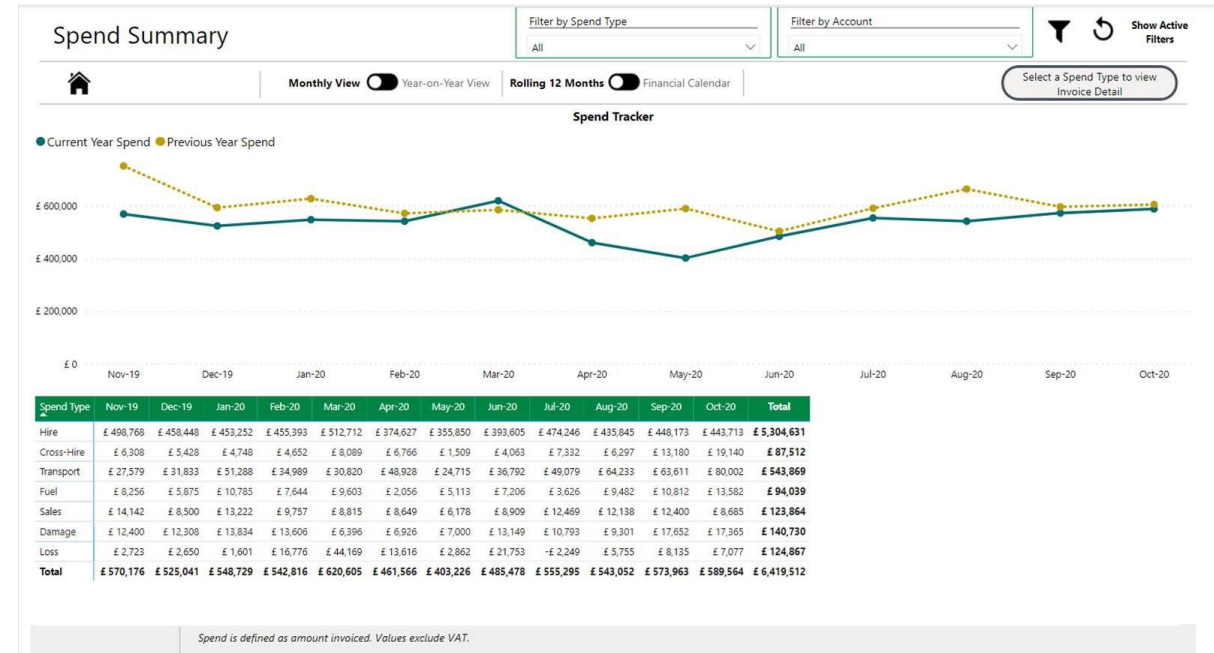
Spend Summary

Filter by Spend Type
All

Filter by Account
All

Show Active Filters

Monthly View Year-on-Year View

Rolling 12 Months Financial Calendar

Select a Spend Type to view Invoice Detail

Spend Tracker

Current Year Spend Previous Year Spend

£ 600,000
£ 400,000
£ 200,000
£ 0

Nov-19 Dec-19 Jan-20 Feb-20 Mar-20 Apr-20 May-20 Jun-20 Jul-20 Aug-20 Sep-20 Oct-20

| Spend Type | Nov-19 | Dec-19 | Jan-20 | Feb-20 | Mar-20 | Apr-20 | May-20 | Jun-20 | Jul-20 | Aug-20 | Sep-20 | Oct-20 | Total |
|---|---|---|---|---|---|---|---|---|---|---|---|---|---|
| Hire | £ 498,768 | £ 458,448 | £ 453,252 | £ 455,393 | £ 512,712 | £ 374,627 | £ 355,850 | £ 393,605 | £ 474,246 | £ 435,845 | £ 448,173 | £ 443,713 | £ 5,304,631 |
| Cross-Hire | £ 6,308 | £ 5,428 | £ 4,748 | £ 4,652 | £ 8,089 | £ 6,766 | £ 1,509 | £ 4,063 | £ 7,332 | £ 6,297 | £ 13,180 | £ 19,140 | £ 87,512 |
| Transport | £ 27,579 | £ 31,833 | £ 51,288 | £ 34,989 | £ 30,820 | £ 48,928 | £ 24,715 | £ 36,792 | £ 49,079 | £ 64,233 | £ 63,611 | £ 80,002 | £ 543,869 |
| Fuel | £ 8,256 | £ 5,875 | £ 10,785 | £ 7,644 | £ 9,603 | £ 2,056 | £ 5,113 | £ 7,206 | £ 3,626 | £ 9,482 | £ 10,812 | £ 13,582 | £ 94,039 |
| Sales | £ 14,142 | £ 8,500 | £ 13,222 | £ 9,757 | £ 8,815 | £ 8,649 | £ 6,178 | £ 8,909 | £ 12,469 | £ 12,138 | £ 12,400 | £ 8,685 | £ 123,864 |
| Damage | £ 12,400 | £ 12,308 | £ 13,834 | £ 13,606 | £ 6,396 | £ 6,926 | £ 7,000 | £ 13,149 | £ 10,793 | £ 9,301 | £ 17,652 | £ 17,365 | £ 140,730 |
| Loss | £ 2,723 | £ 2,650 | £ 1,601 | £ 16,776 | £ 44,169 | £ 13,616 | £ 2,862 | £ 21,753 | -£ 2,249 | £ 5,755 | £ 8,135 | £ 7,077 | £ 124,867 |
| Total | £ 570,176 | £ 525,041 | £ 548,729 | £ 542,816 | £ 620,605 | £ 461,566 | £ 403,226 | £ 485,478 | £ 555,295 | £ 543,052 | £ 573,963 | £ 589,564 | £ 6,419,512 |

Spend is defined as amount invoiced. Values exclude VAT.